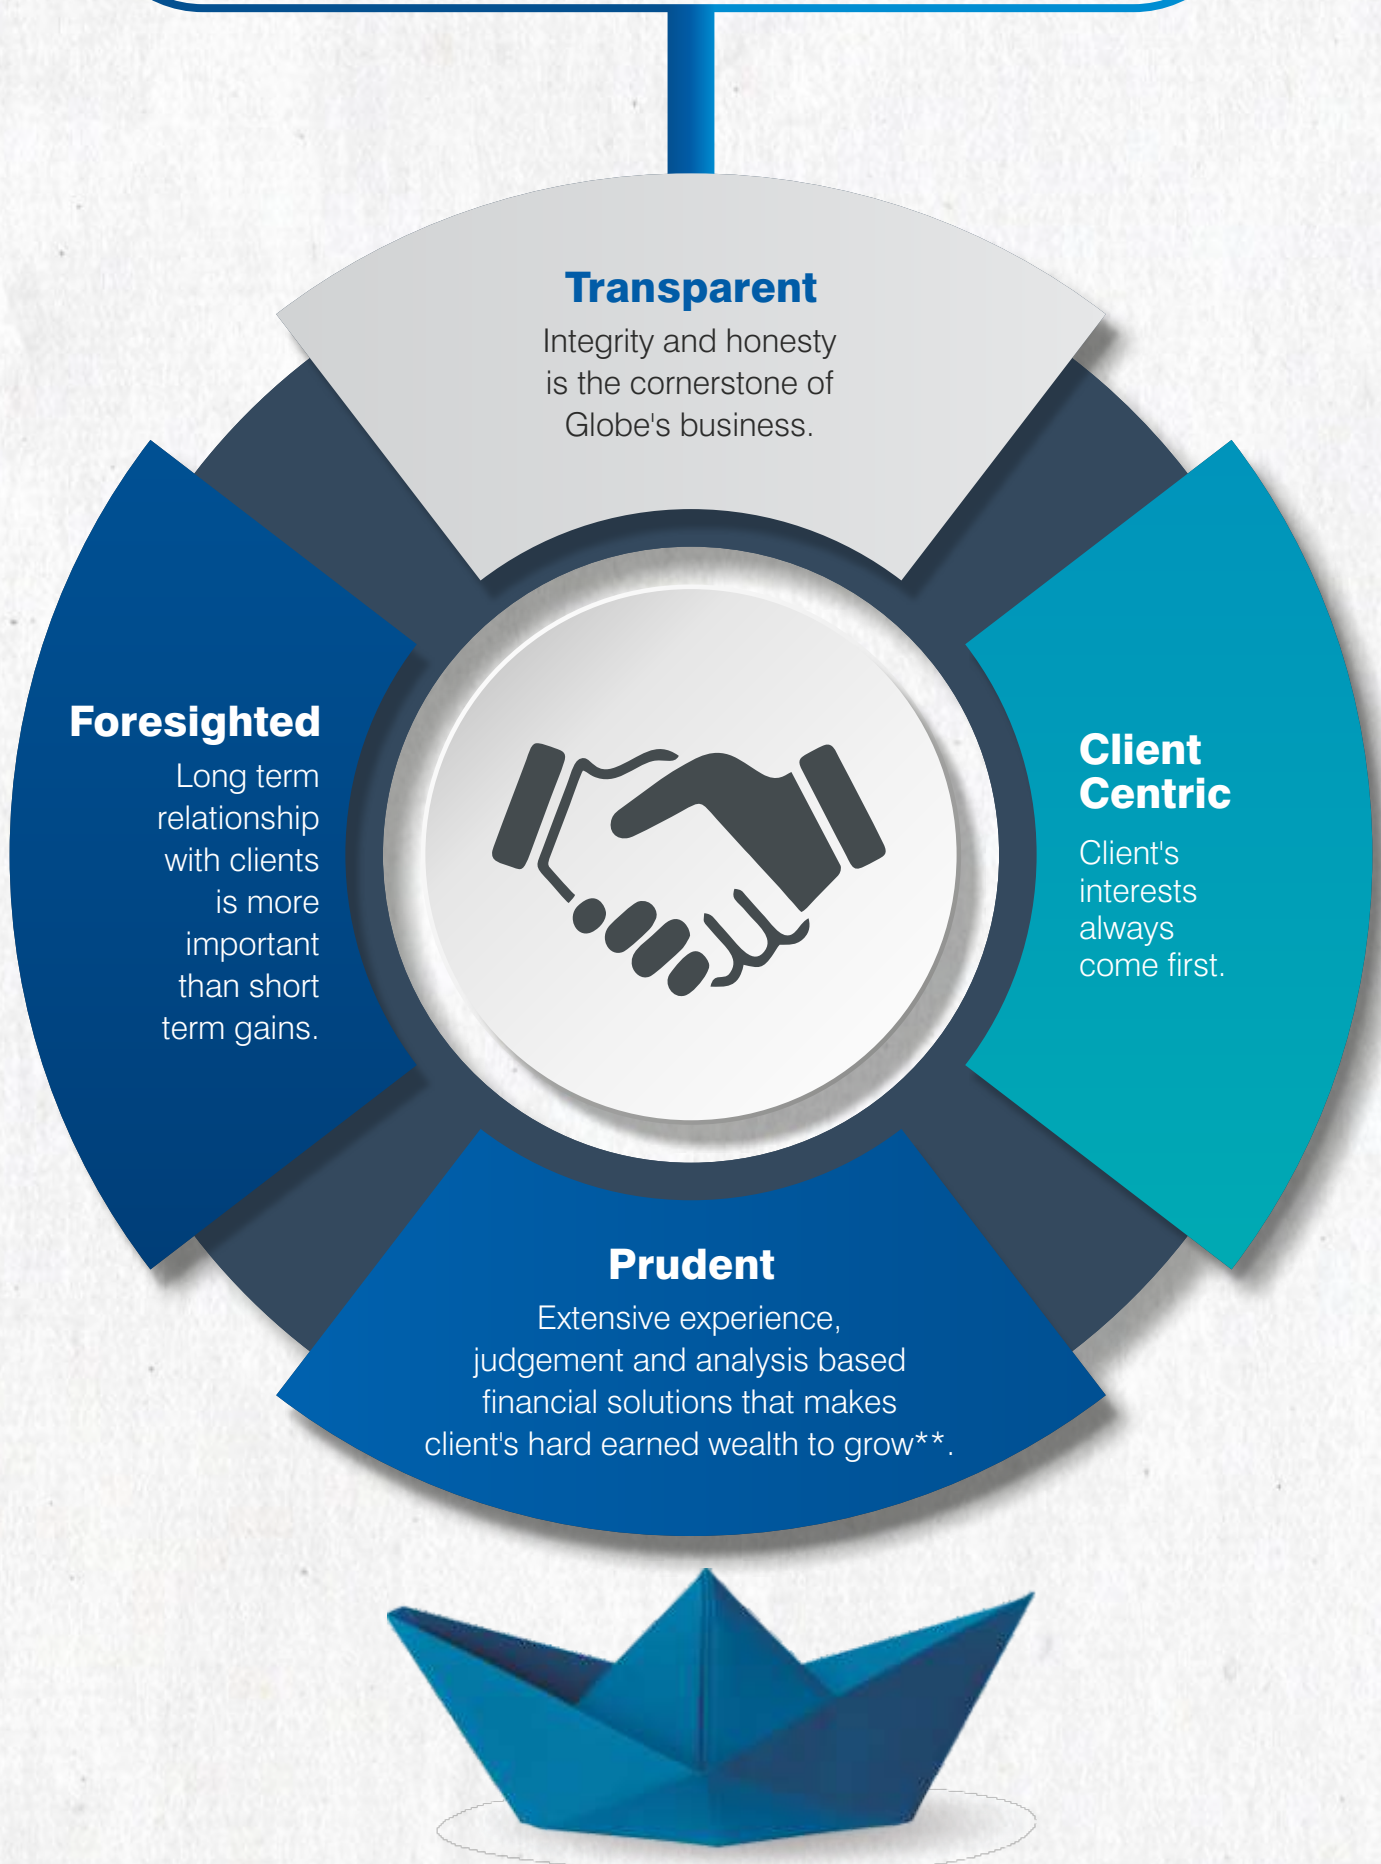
Transparent
Integrity and honesty is the cornerstone of Globe's business.

Foresighted
Long term relationship with clients is more important than short term gains.

Client Centric
Client's interests always come first.

Prudent
Extensive experience, judgement and analysis based financial solutions that makes client's hard earned wealth to grow**.